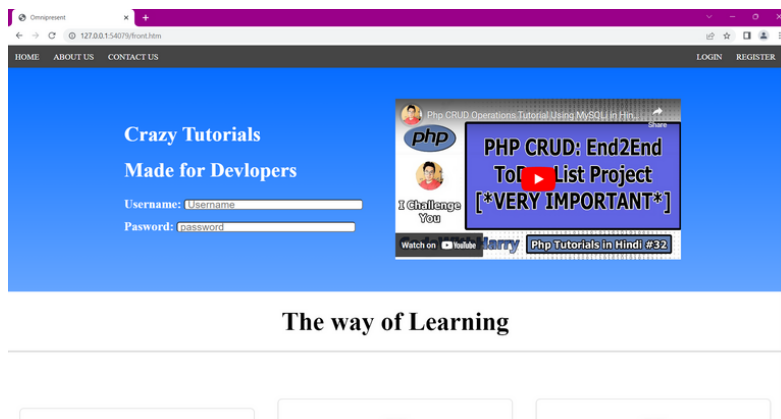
Omnipresent

127.0.0.1:54079/front.htm

HOME ABOUT US CONTACT US LOGIN REGISTER

Crazy Tutorials

Made for Devlopers

Username: Username

Password: password

Php CRUD Operations Tutorial Using MySQLi in Hin...

Share

php

I Challenge You

PHP CRUD: End2End ToD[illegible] List Project [*VERY IMPORTANT*]

Watch on YouTube

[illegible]arry

Php Tutorials in Hindi #32

The way of Learning